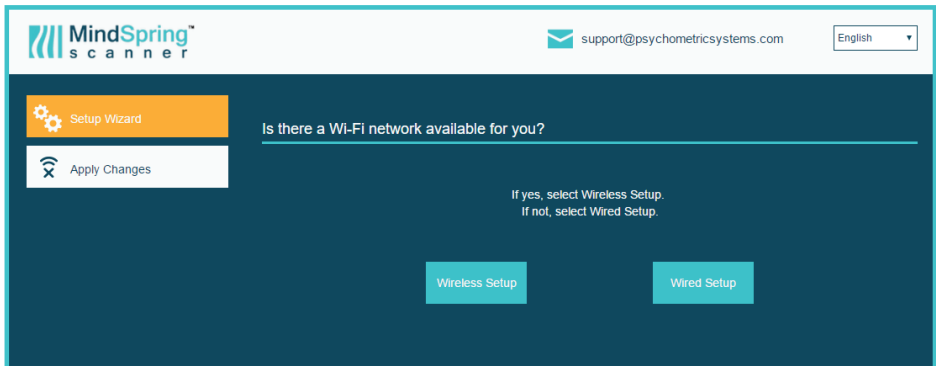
MindSpring™
scanner

support@psychometricsystems.com

English

Setup Wizard

Apply Changes

Is there a Wi-Fi network available for you?

If yes, select Wireless Setup.
If not, select Wired Setup.

Wireless Setup

Wired Setup